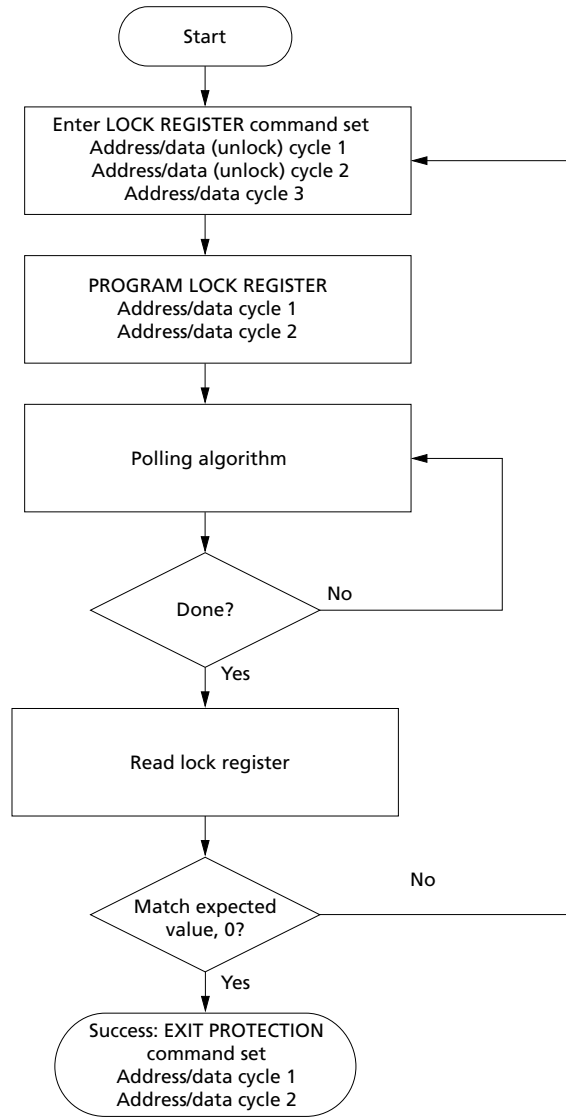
Start

Enter LOCK REGISTER command set
Address/data (unlock) cycle 1
Address/data (unlock) cycle 2
Address/data cycle 3

PROGRAM LOCK REGISTER
Address/data cycle 1
Address/data cycle 2

Polling algorithm

Done?

No

Yes

Read lock register

No

Match expected value, 0?

Yes

Success: EXIT PROTECTION command set
Address/data cycle 1
Address/data cycle 2